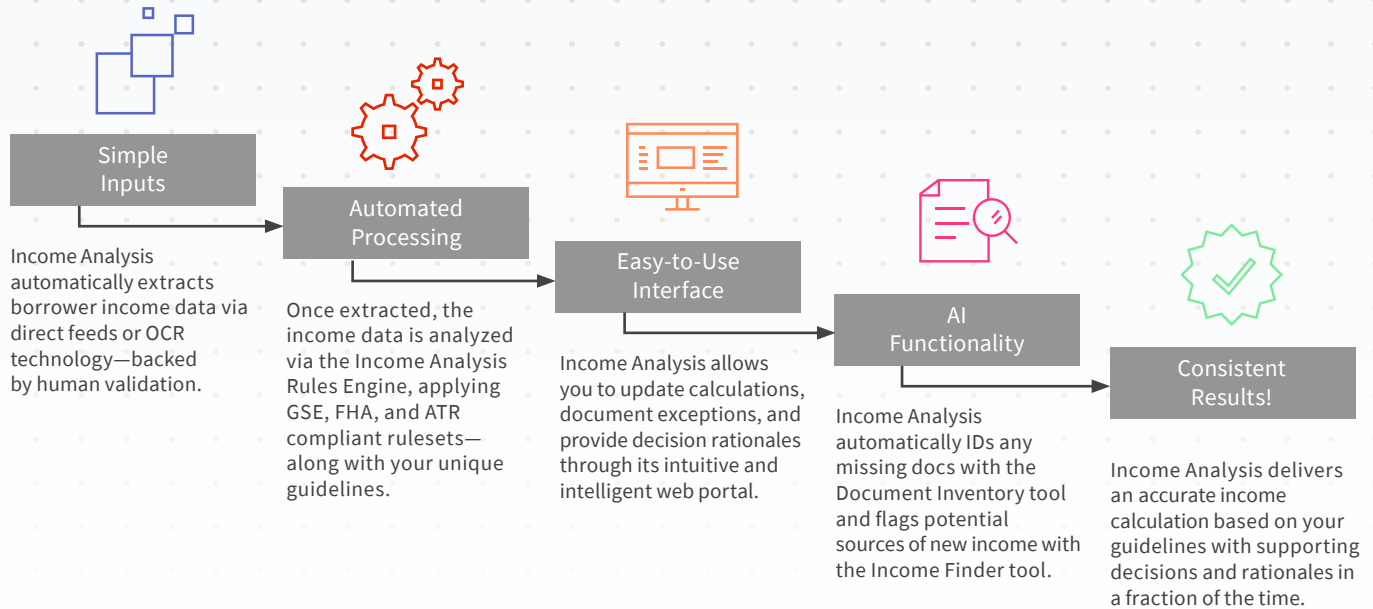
Simple Inputs

Income Analysis automatically extracts borrower income data via direct feeds or OCR technology—backed by human validation.

Automated Processing

Once extracted, the income data is analyzed via the Income Analysis Rules Engine, applying GSE, FHA, and ATR compliant rulesets—along with your unique guidelines.

Easy-to-Use Interface

Income Analysis allows you to update calculations, document exceptions, and provide decision rationales through its intuitive and intelligent web portal.

AI Functionality

Income Analysis automatically IDs any missing docs with the Document Inventory tool and flags potential sources of new income with the Income Finder tool.

Consistent Results!

Income Analysis delivers an accurate income calculation based on your guidelines with supporting decisions and rationales in a fraction of the time.